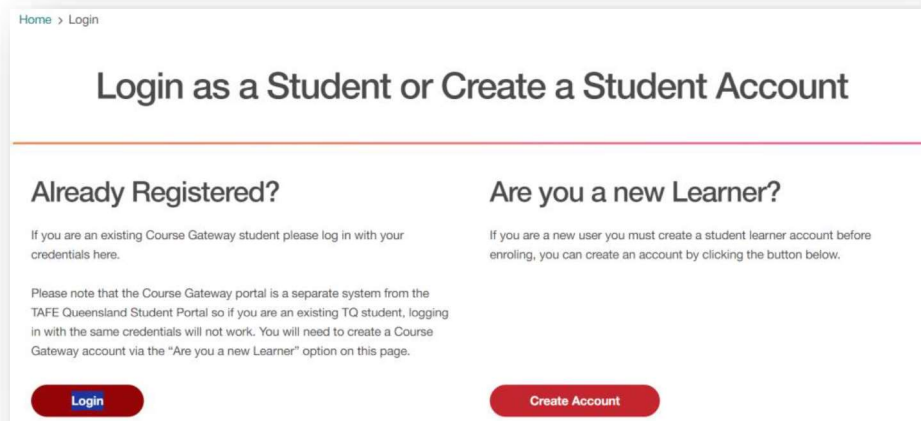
Home > Login

Login as a Student or Create a Student Account

Already Registered?

If you are an existing Course Gateway student please log in with your credentials here.

Please note that the Course Gateway portal is a separate system from the TAFE Queensland Student Portal so if you are an existing TQ student, logging in with the same credentials will not work. You will need to create a Course Gateway account via the "Are you a new Learner" option on this page.

Login

Are you a new Learner?

If you are a new user you must create a student learner account before enroling, you can create an account by clicking the button below.

Create Account